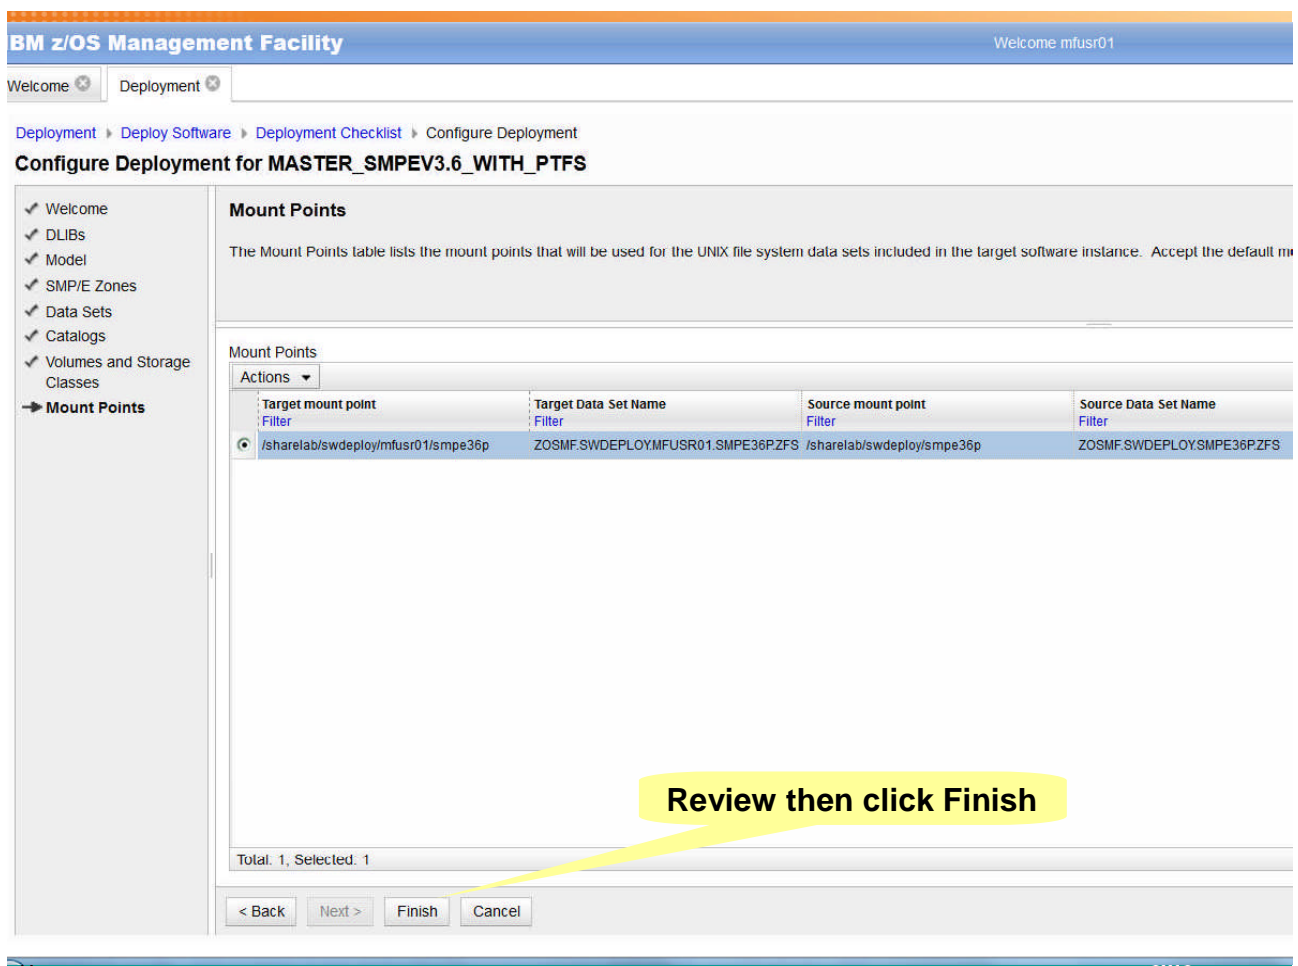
BM z/OS Management Facility

Welcome mfusr01

Welcome

Deployment

Deployment ▸ Deploy Software ▸ Deployment Checklist ▸ Configure Deployment

Configure Deployment for MASTER_SMPEV3.6_WITH_PTFS

✔ Welcome
✔ DLIBs
✔ Model
✔ SMP/E Zones
✔ Data Sets
✔ Catalogs
✔ Volumes and Storage Classes
➔ Mount Points

Mount Points

The Mount Points table lists the mount points that will be used for the UNIX file system data sets included in the target software instance. Accept the default m

Mount Points

Actions

| | Target mount point Filter | Target Data Set Name Filter | Source mount point Filter | Source Data Set Name Filter |
|---|---|---|---|---|
| ⦿ | /sharelab/swdeploy/mfusr01/smpe36p | ZOSMF.SWDEPLOY.MFUSR01.SMPE36P.ZFS | /sharelab/swdeploy/smpe36p | ZOSMF.SWDEPLOY.SMPE36P.ZFS |

Review then click Finish

Total: 1, Selected: 1

< Back

Next >

Finish

Cancel